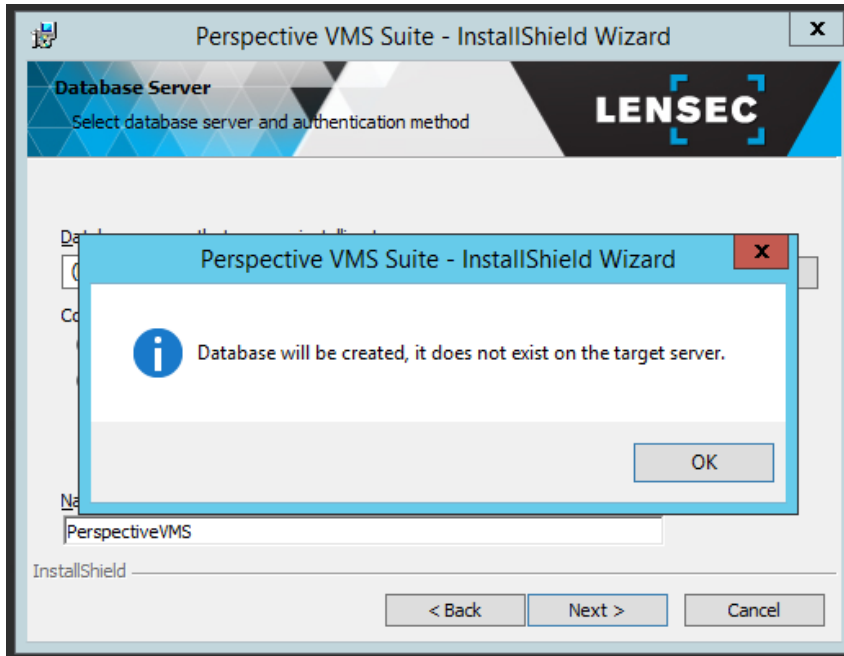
Perspective VMS Suite - InstallShield Wizard

x

Database Server

Select database server and authentication method

LENSEC

Dat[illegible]

(

Co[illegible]

Perspective VMS Suite - InstallShield Wizard

x

Database will be created, it does not exist on the target server.

OK

Na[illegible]

PerspectiveVMS

InstallShield

< Back

Next >

Cancel